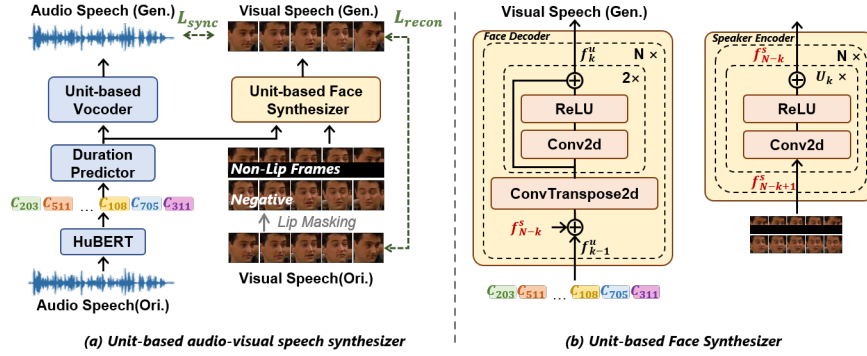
Audio Speech (Gen.)

$L_{sync}$

Visual Speech (Gen.)

$L_{recon}$

Unit-based Vocoder

Unit-based Face Synthesizer

Duration Predictor

Non-Lip Frames

Negative

Lip Masking

$C_{203}$ $C_{511}$ … $C_{108}$ $C_{705}$ $C_{311}$

HuBERT

Visual Speech(Ori.)

Audio Speech(Ori.)

(a) Unit-based audio-visual speech synthesizer

Visual Speech (Gen.)

Face Decoder

$f_k^u$

N ×

2×

ReLU

Conv2d

ConvTranspose2d

$f_{N-k}^s$

$f_{k-1}^u$

$C_{203}$ $C_{511}$ … $C_{108}$ $C_{705}$ $C_{311}$

Speaker Encoder

$f_{N-k}^s$

N ×

$U_k$ ×

ReLU

Conv2d

$f_{N-k+1}^s$

(b) Unit-based Face Synthesizer